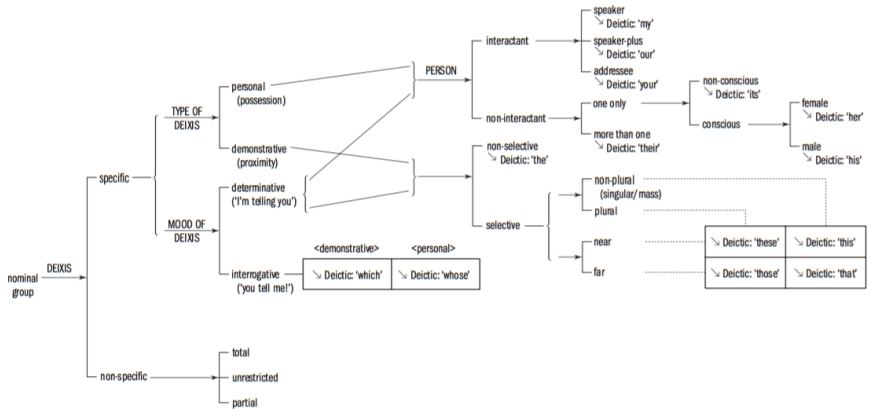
nominal group

DEIXIS

specific

TYPE OF DEIXIS

personal (possession)

demonstrative (proximity)

MOOD OF DEIXIS

determinative ('I'm telling you')

interrogative ('you tell me!')

<demonstrative>

<personal>

| ↘ Deictic: 'which' | ↘ Deictic: 'whose' |
|---|---|

PERSON

interactant

speaker
↘ Deictic: 'my'

speaker-plus
↘ Deictic: 'our'

addressee
↘ Deictic: 'your'

non-interactant

one only

more than one
↘ Deictic: 'their'

non-conscious
↘ Deictic: 'its'

conscious

female
↘ Deictic: 'her'

male
↘ Deictic: 'his'

non-selective
↘ Deictic: 'the'

selective

non-plural (singular/mass)

plural

near

far

| ↘ Deictic: 'these' | ↘ Deictic: 'this' |
|---|---|
| ↘ Deictic: 'those' | ↘ Deictic: 'that' |

non-specific

total

unrestricted

partial